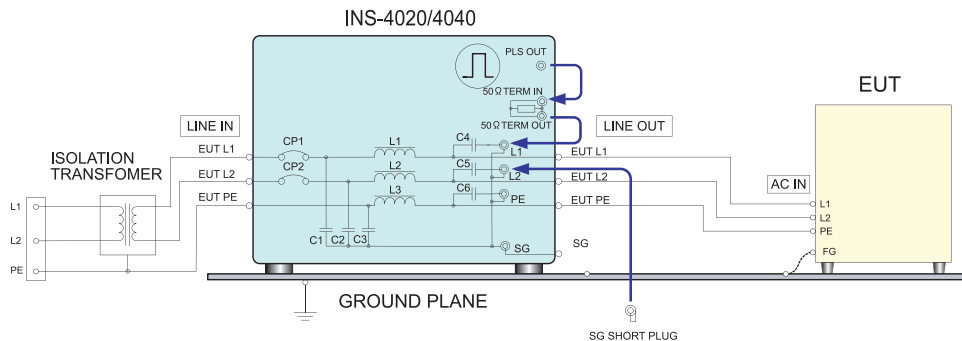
INS-4020/4040

PLS OUT

50Ω TERM IN

50Ω TERM OUT

EUT

LINE IN

LINE OUT

ISOLATION TRANSFOMER

L1

L2

PE

EUT L1

EUT L2

EUT PE

CP1

CP2

L1

L2

L3

C4

C5

C6

L1

L2

PE

SG

C1

C2

C3

EUT L1

EUT L2

EUT PE

SG

AC IN

L1

L2

PE

FG

GROUND PLANE

SG SHORT PLUG